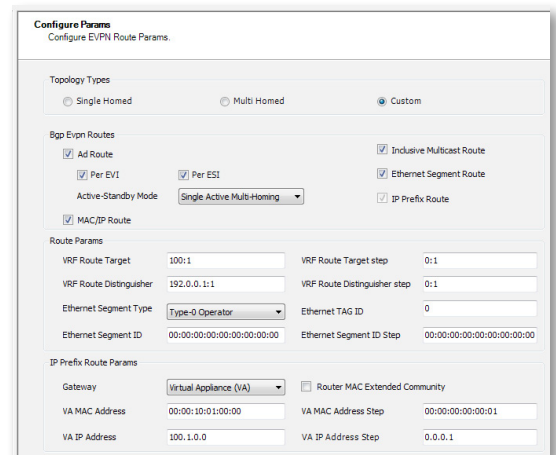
Configure Params
Configure EVPN Route Params.

Topology Types
Single Homed
Multi Homed
Custom

Bgp Evpn Routes
Ad Route
Per EVI
Per ESI
Active-Standby Mode
Single Active Multi-Homing
MAC/IP Route
Inclusive Multicast Route
Ethernet Segment Route
IP Prefix Route

Route Params
VRF Route Target
100:1
VRF Route Target step
0:1
VRF Route Distinguisher
192.0.0.1:1
VRF Route Distinguisher step
0:1
Ethernet Segment Type
Type-0 Operator
Ethernet TAG ID
0
Ethernet Segment ID
00:00:00:00:00:00:00:00:00
Ethernet Segment ID Step
00:00:00:00:00:00:00:00:00

IP Prefix Route Params
Gateway
Virtual Appliance (VA)
Router MAC Extended Community
VA MAC Address
00:00:10:01:00:00
VA MAC Address Step
00:00:00:00:00:01
VA IP Address
100.1.0.0
VA IP Address Step
0.0.0.1